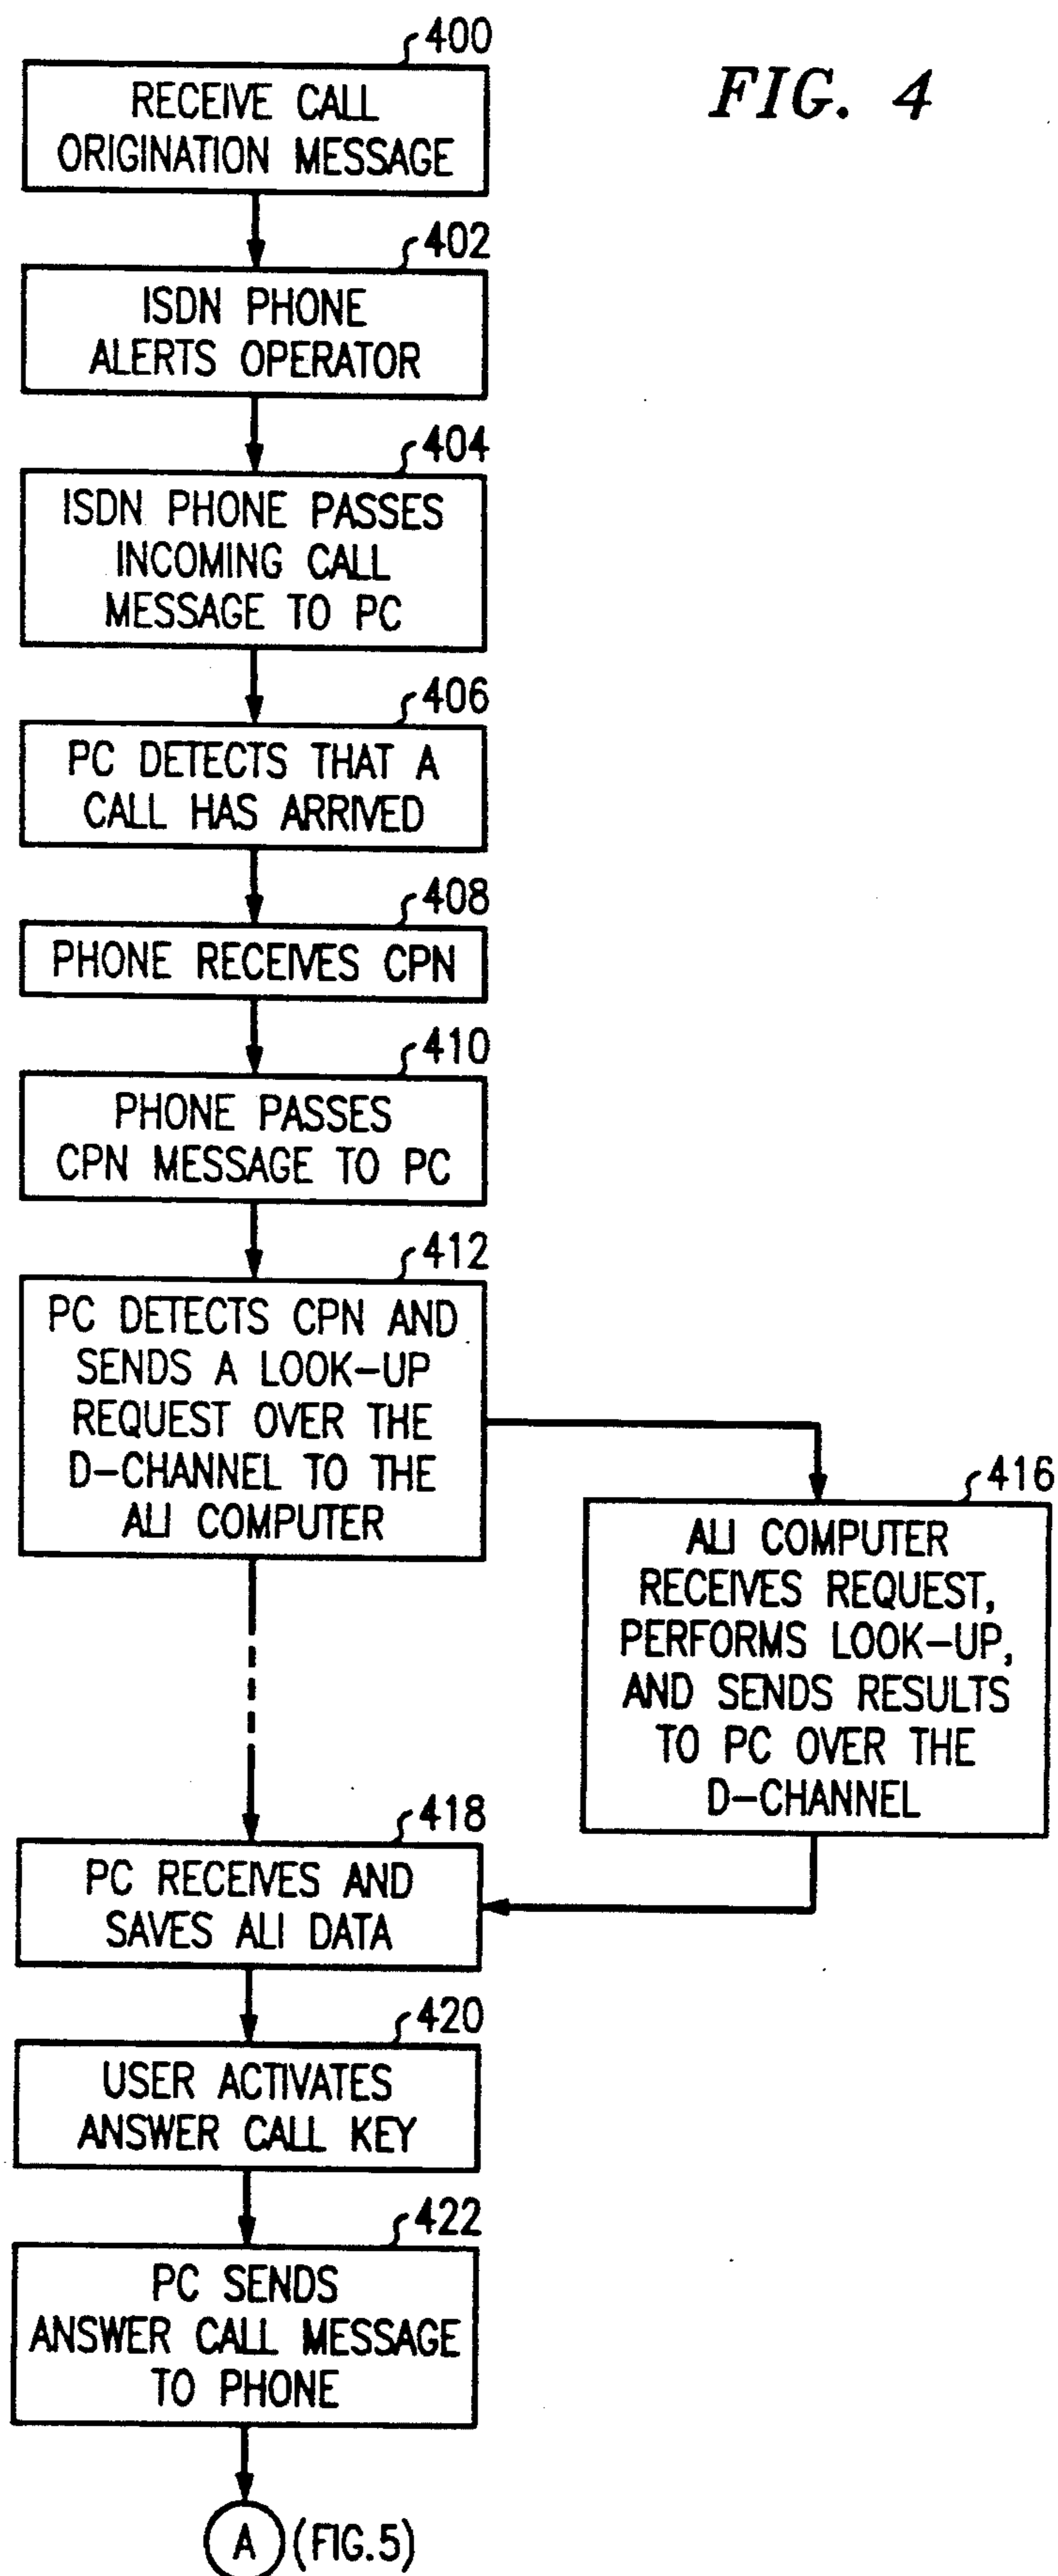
FIG. 4

400
RECEIVE CALL ORIGINATION MESSAGE

402
ISDN PHONE ALERTS OPERATOR

404
ISDN PHONE PASSES INCOMING CALL MESSAGE TO PC

406
PC DETECTS THAT A CALL HAS ARRIVED

408
PHONE RECEIVES CPN

410
PHONE PASSES CPN MESSAGE TO PC

412
PC DETECTS CPN AND SENDS A LOOK-UP REQUEST OVER THE D-CHANNEL TO THE ALI COMPUTER

416
ALI COMPUTER RECEIVES REQUEST, PERFORMS LOOK-UP, AND SENDS RESULTS TO PC OVER THE D-CHANNEL

418
PC RECEIVES AND SAVES ALI DATA

420
USER ACTIVATES ANSWER CALL KEY

422
PC SENDS ANSWER CALL MESSAGE TO PHONE

A (FIG.5)